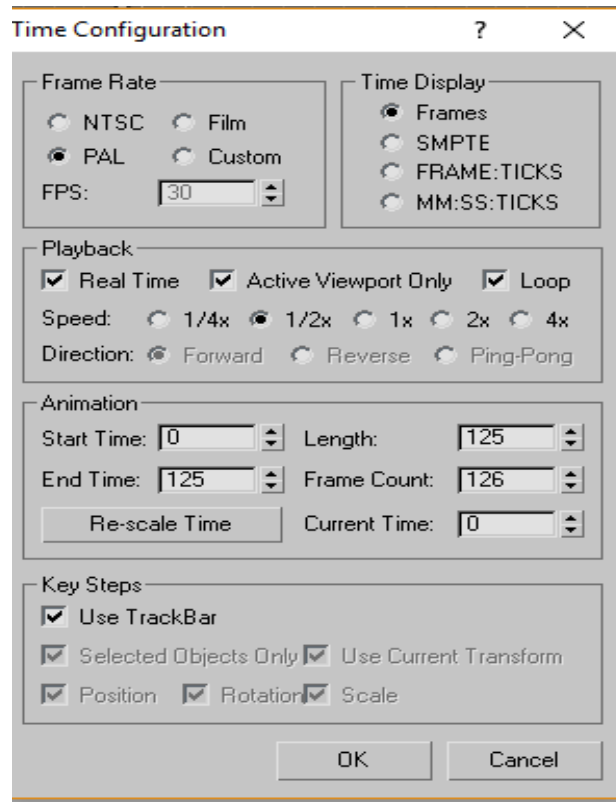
Time Configuration ? ×

Frame Rate
NTSC Film
PAL Custom
FPS: 30

Time Display
Frames
SMPTE
FRAME:TICKS
MM:SS:TICKS

Playback
Real Time Active Viewport Only Loop
Speed: 1/4x 1/2x 1x 2x 4x
Direction: Forward Reverse Ping-Pong

Animation
Start Time: 0 Length: 125
End Time: 125 Frame Count: 126
Re-scale Time Current Time: 0

Key Steps
Use TrackBar
Selected Objects Only Use Current Transform
Position Rotation Scale

OK Cancel